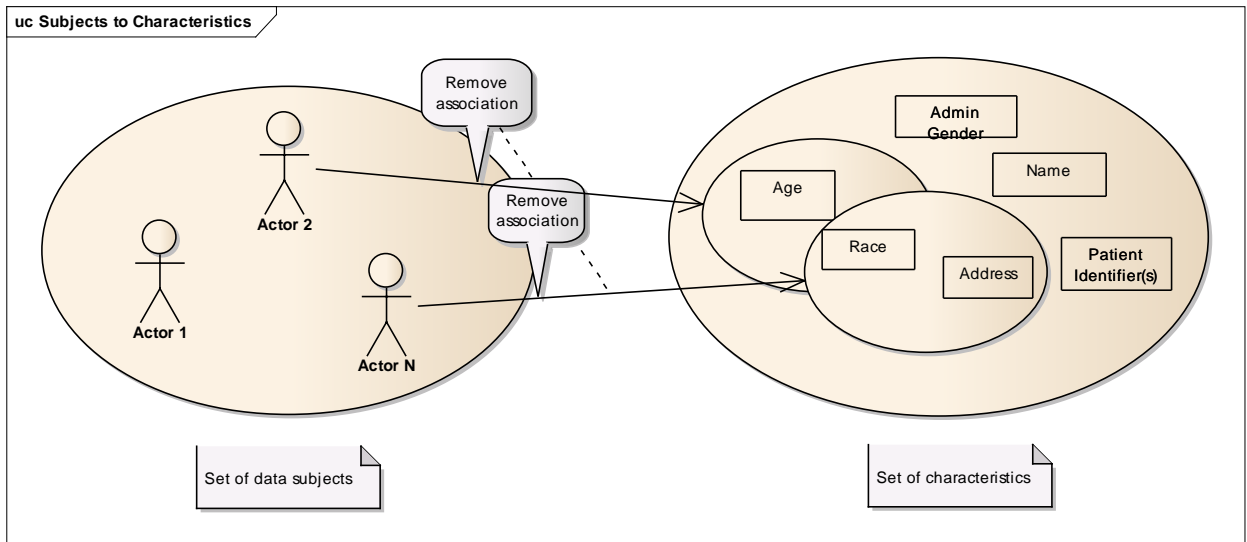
uc Subjects to Characteristics

Remove association

Actor 2

Remove association

Actor 1

Actor N

Admin Gender

Name

Age

Race

Address

Patient Identifier(s)

Set of data subjects

Set of characteristics